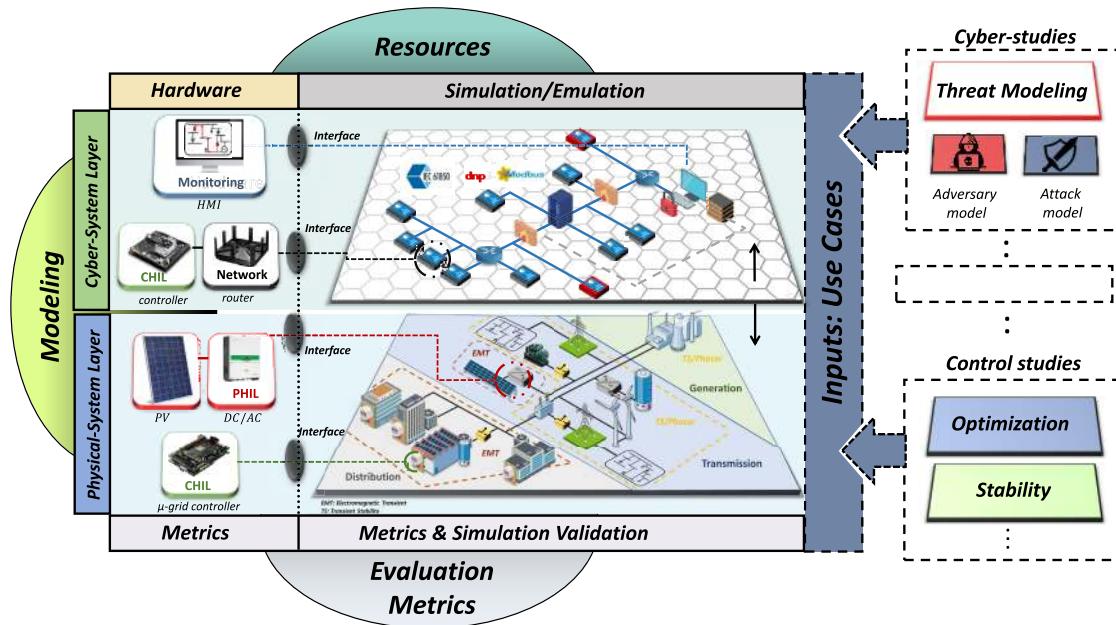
Resources

Hardware

Simulation/Emulation

Cyber-System Layer

Monitoring

HMI

Interface

IEC 61850

dnp

Modbus

Interface

CHIL

controller

Network

router

Modeling

Physical-System Layer

Interface

PV

PHIL

DC/AC

EMT

TS/Phasor

Generation

TS/Phasor

Interface

EMT

Distribution

Transmission

CHIL

μ-grid controller

EMT: Electromagnetic Transient
TS: Transient Stability

Metrics

Metrics & Simulation Validation

Evaluation Metrics

Inputs: Use Cases

Cyber-studies

Threat Modeling

Adversary model

Attack model

Control studies

Optimization

Stability